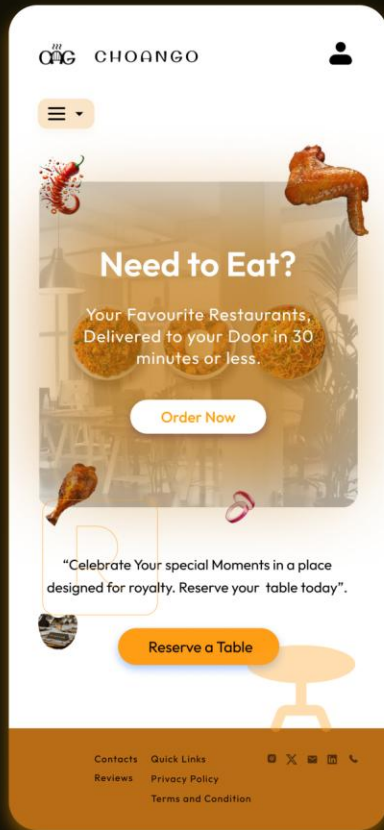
CHOANGO

Need to Eat?

Your Favourite Restaurants, Delivered to your Door in 30 minutes or less.

Order Now

“Celebrate Your special Moments in a place designed for royalty. Reserve your table today”.

Reserve a Table

Contacts
Reviews

Quick Links
Privacy Policy
Terms and Condition